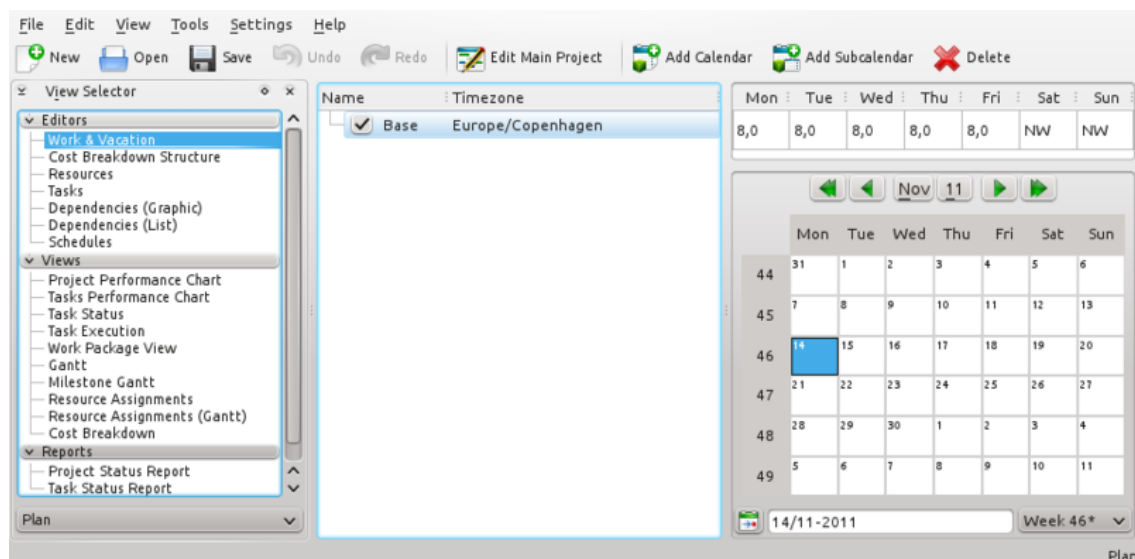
File Edit View Tools Settings Help

New Open Save Undo Redo Edit Main Project Add Calendar Add Subcalendar Delete

View Selector

Editors
Work & Vacation
Cost Breakdown Structure
Resources
Tasks
Dependencies (Graphic)
Dependencies (List)
Schedules
Views
Project Performance Chart
Tasks Performance Chart
Task Status
Task Execution
Work Package View
Gantt
Milestone Gantt
Resource Assignments
Resource Assignments (Gantt)
Cost Breakdown
Reports
Project Status Report
Task Status Report

Plan

| Name | Timezone |
|---|---|
| Base | Europe/Copenhagen |

| Mon | Tue | Wed | Thu | Fri | Sat | Sun |
|---|---|---|---|---|---|---|
| 8,0 | 8,0 | 8,0 | 8,0 | 8,0 | NW | NW |

Nov 11

| | Mon | Tue | Wed | Thu | Fri | Sat | Sun |
|---|---|---|---|---|---|---|---|
| 44 | 31 | 1 | 2 | 3 | 4 | 5 | 6 |
| 45 | 7 | 8 | 9 | 10 | 11 | 12 | 13 |
| 46 | 14 | 15 | 16 | 17 | 18 | 19 | 20 |
| 47 | 21 | 22 | 23 | 24 | 25 | 26 | 27 |
| 48 | 28 | 29 | 30 | 1 | 2 | 3 | 4 |
| 49 | 5 | 6 | 7 | 8 | 9 | 10 | 11 |

14/11-2011 Week 46*

Plan